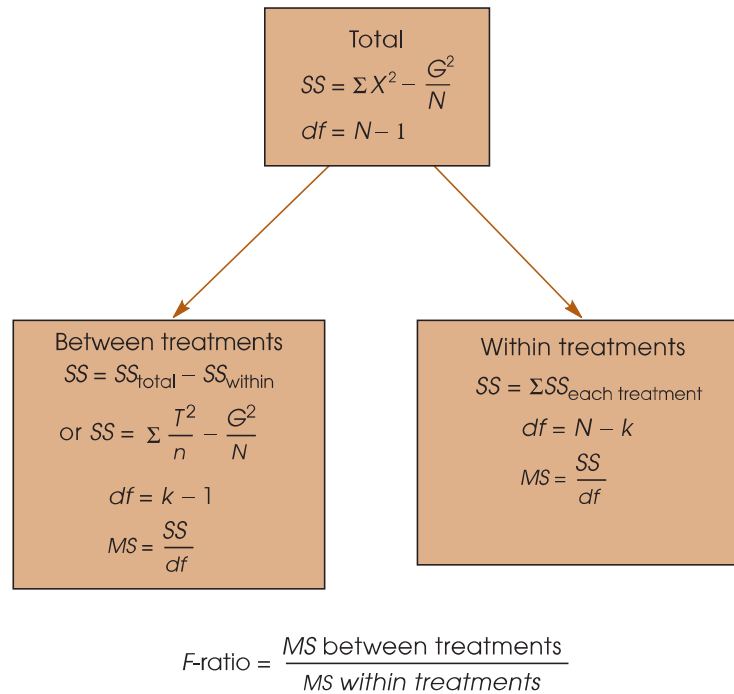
Total
$SS = \Sigma X^2 - \frac{G^2}{N}$
$df = N - 1$

Between treatments
$SS = SS_{total} - SS_{within}$
or $SS = \Sigma \frac{T^2}{n} - \frac{G^2}{N}$
$df = k - 1$
$MS = \frac{SS}{df}$

Within treatments
$SS = \Sigma SS_{each\ treatment}$
$df = N - k$
$MS = \frac{SS}{df}$

$F\text{-ratio} = \frac{MS \text{ between treatments}}{MS \text{ within treatments}}$